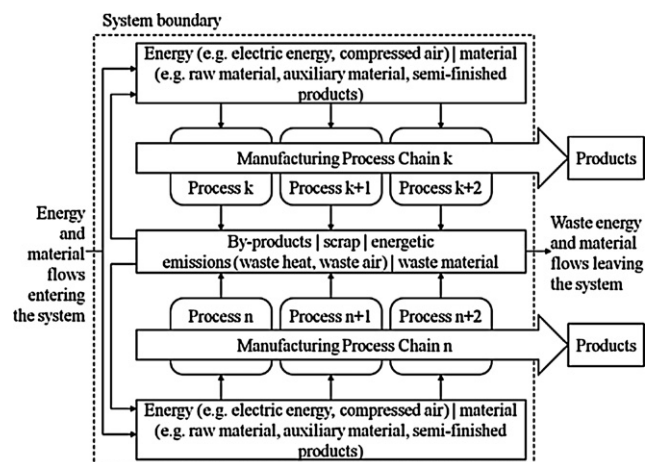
System boundary

Energy (e.g. electric energy, compressed air) | material (e.g. raw material, auxiliary material, semi-finished products)

Manufacturing Process Chain k

Products

Process k

Process k+1

Process k+2

Energy and material flows entering the system

By-products | scrap | energetic emissions (waste heat, waste air) | waste material

Waste energy and material flows leaving the system

Process n

Process n+1

Process n+2

Manufacturing Process Chain n

Products

Energy (e.g. electric energy, compressed air) | material (e.g. raw material, auxiliary material, semi-finished products)